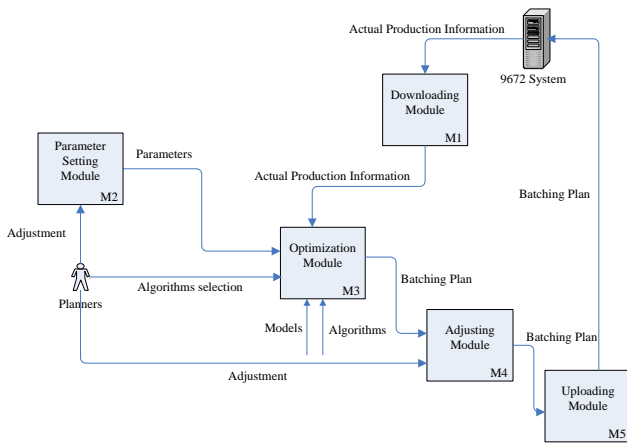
Actual Production Information

9672 System

Downloading Module
M1

Parameter Setting Module
M2

Parameters

Actual Production Information

Batching Plan

Adjustment

Optimization Module
M3

Algorithms selection

Planners

Batching Plan

Models

Algorithms

Adjusting Module
M4

Batching Plan

Adjustment

Uploading Module
M5